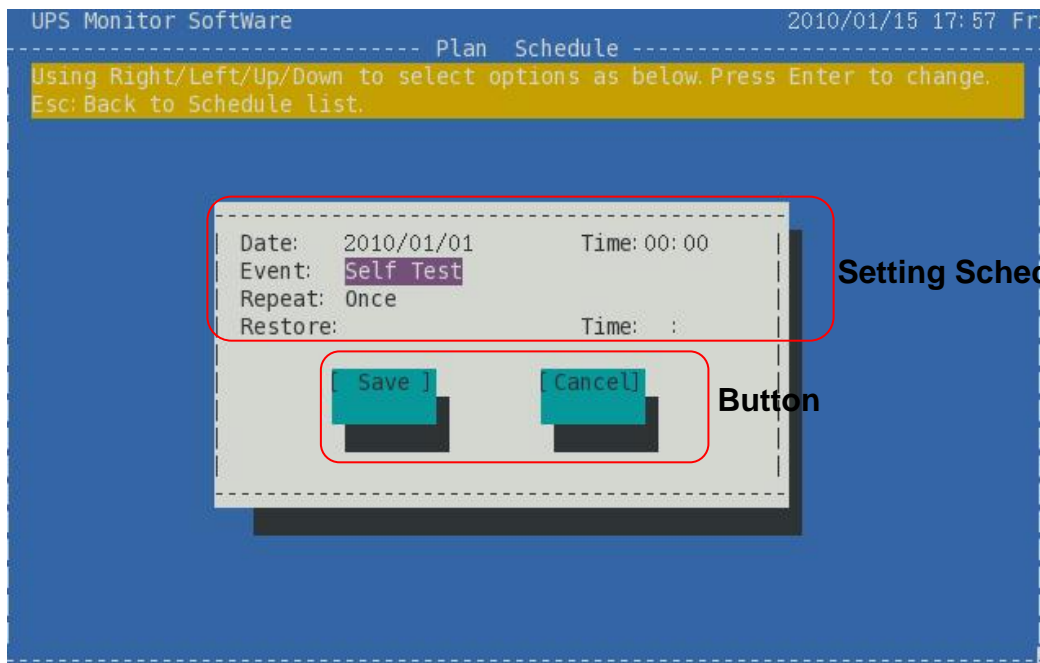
UPS Monitor SoftWare 2010/01/15 17:57 Fr

Plan Schedule

Using Right/Left/Up/Down to select options as below. Press Enter to change.
Esc: Back to Schedule list.

Date: 2010/01/01 Time: 00:00
Event: Self Test
Repeat: Once
Restore: Time: :

Setting Sched

[ Save ] [Cancel]

Button